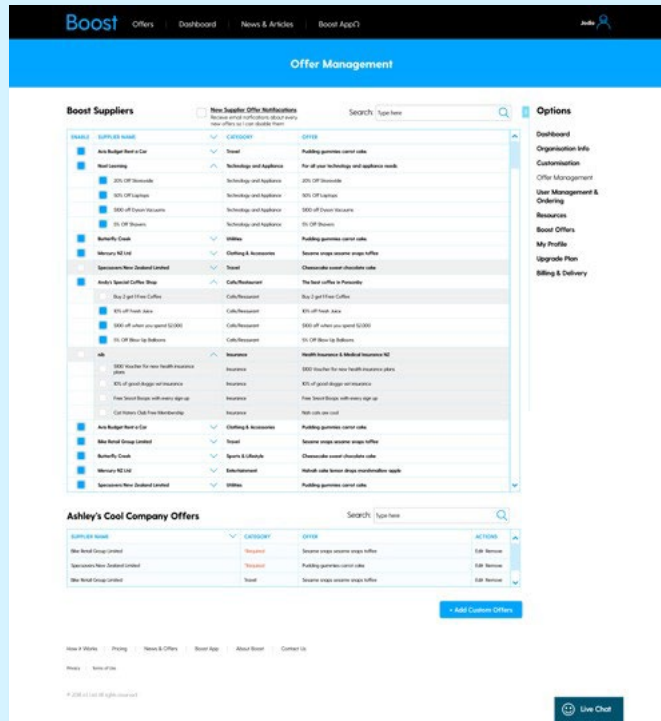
Boost Offers | Dashboard | News & Articles | Boost App

Jodie

Offer Management

Boost Suppliers

New Supplier Offer Notifications
Receive email notifications about every new offers so I can disable them

Search: Type here

| ENABLE | SUPPLIER NAME | CATEGORY | OFFER |
|---|---|---|---|
| | Avis Budget Rent a Car | Travel | Pudding gummies carrot cake |
| | Noel Leeming | Technology and Appliance | For all your technology and appliance needs |
| | 20% Off Storewide | Technology and Appliance | 20% Off Storewide |
| | 50% Off Laptops | Technology and Appliance | 50% Off Laptops |
| | $100 off Dyson Vacuums | Technology and Appliance | $100 off Dyson Vacuums |
| | 5% Off Showers | Technology and Appliance | 5% Off Showers |
| | Butterfly Creek | Utilities | Pudding gummies carrot cake |
| | Mercury NZ Ltd | Clothing & Accessories | Sesame snaps sesame snaps toffee |
| | Specsavers New Zealand Limited | Travel | Cheesecake sweet chocolate cake |
| | Andy's Special Coffee Shop | Cafe/Restaurant | The best coffee in Ponsonby |
| | Buy 2 get 1 Free Coffee | Cafe/Restaurant | Buy 2 get 1 Free Coffee |
| | 10% off Fresh Juice | Cafe/Restaurant | 10% off Fresh Juice |
| | $100 off when you spend $2,000 | Cafe/Restaurant | $100 off when you spend $2,000 |
| | 5% Off Blow Up Balloons | Cafe/Restaurant | 5% Off Blow Up Balloons |
| | nib | Insurance | Health Insurance & Medical Insurance NZ |
| | $100 Voucher for new health insurance plans | Insurance | $100 Voucher for new health insurance plans |
| | 10% of good doggo vet insurance | Insurance | 10% of good doggo vet insurance |
| | Free Snoot Boops with every sign up | Insurance | Free Snoot Boops with every sign up |
| | Cat Haters Club Free Membership | Insurance | Nah cats are cool |
| | Avis Budget Rent a Car | Clothing & Accessories | Sesame snaps sesame snaps toffee |
| | Bike Retail Group Limited | Travel | Sesame snaps sesame snaps toffee |
| | Butterfly Creek | Sports & Lifestyle | Cheesecake sweet chocolate cake |
| | Mercury NZ Ltd | Entertainment | Halvah cake lemon drops marshmallow apple |
| | Specsavers New Zealand Limited | Utilities | Pudding gummies carrot cake |

Options
Dashboard
Organisation Info
Customisation
Offer Management
User Management & Ordering
Resources
Boost Offers
My Profile
Upgrade Plan
Billing & Delivery

Ashley's Cool Company Offers

Search: Type here

| SUPPLIER NAME | CATEGORY | OFFER | ACTIONS |
|---|---|---|---|
| Bike Retail Group Limited | *Required | Sesame snaps sesame snaps toffee | Edit Remove |
| Specsavers New Zealand Limited | *Required | Pudding gummies carrot cake | Edit Remove |
| Bike Retail Group Limited | Travel | Sesame snaps sesame snaps toffee | Edit Remove |

+ Add Custom Offers

How it Works | Pricing | News & Offers | Boost App | About Boost | Contact Us

Privacy | Terms of Use

© 2018 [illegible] Ltd All rights reserved

Live Chat